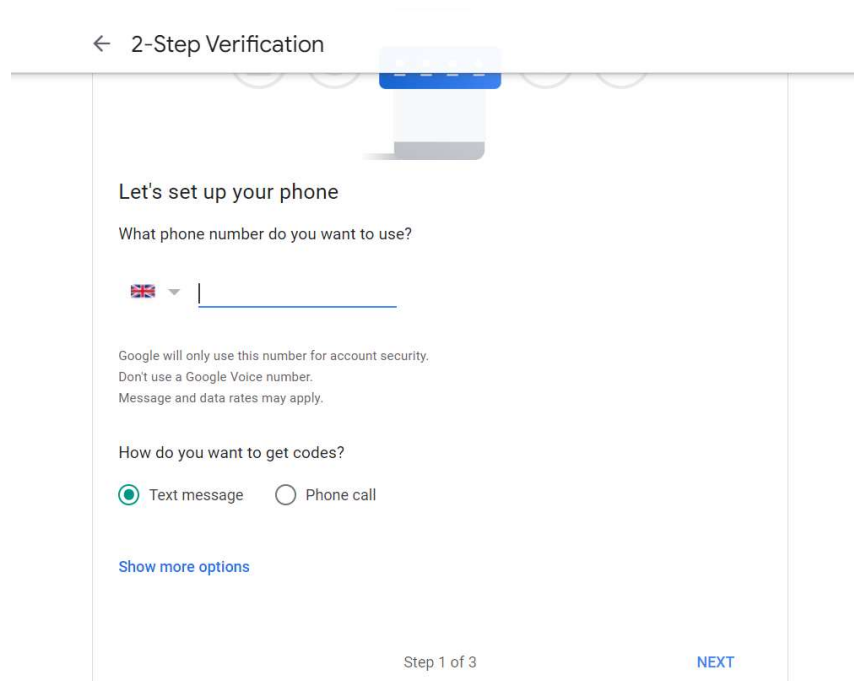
← 2-Step Verification

Let's set up your phone

What phone number do you want to use?

Google will only use this number for account security.
Don't use a Google Voice number.
Message and data rates may apply.

How do you want to get codes?

Text message
Phone call

Show more options

Step 1 of 3

NEXT